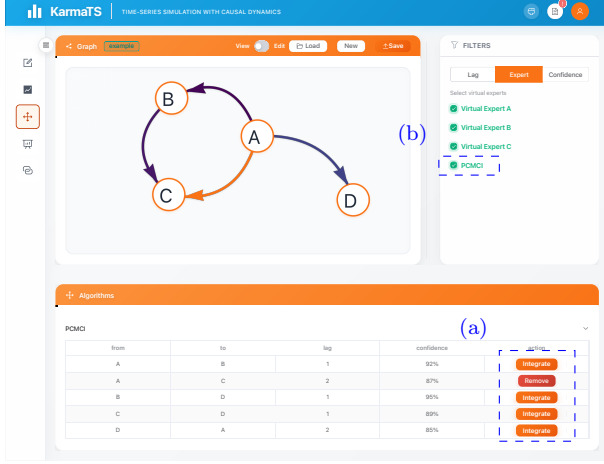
KarmaTS | TIME-SERIES SIMULATION WITH CAUSAL DYNAMICS

1

Graph example View Edit Load New Save

B

A

C

D

FILTERS

Lag Expert Confidence

Select virtual experts

Virtual Expert A

Virtual Expert B

Virtual Expert C

PCMCI

(b)

Algorithms

PCMCI

(a)

| from | to | lag | confidence | action |
|---|---|---|---|---|
| A | B | 1 | 92% | Integrate |
| A | C | 2 | 87% | Remove |
| B | D | 1 | 95% | Integrate |
| C | D | 1 | 89% | Integrate |
| D | A | 2 | 85% | Integrate |